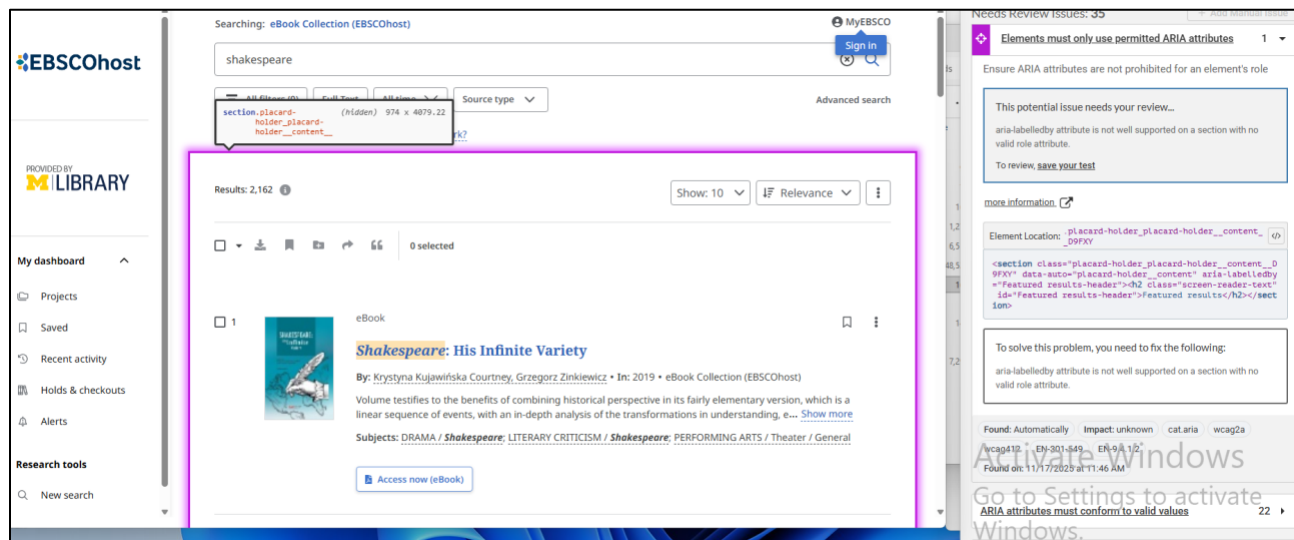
EBSCOhost

PROVIDED BY
M LIBRARY

My dashboard

Projects

Saved

Recent activity

Holds & checkouts

Alerts

Research tools

New search

Searching: eBook Collection (EBSCOhost)

MyEBSCO

Sign in

shakespeare

All filters (0)

Full Text

All time

Source type

Advanced search

section.placard-holder_placard-holder__content__ (hidden) 974 x 4079.22

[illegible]k?

Results: 2,162

Show: 10

Relevance

0 selected

1

eBook

Shakespeare: His Infinite Variety

By: Krystyna Kujawińska Courtney, Grzegorz Zinkiewicz • In: 2019 • eBook Collection (EBSCOhost)

Volume testifies to the benefits of combining historical perspective in its fairly elementary version, which is a linear sequence of events, with an in-depth analysis of the transformations in understanding, e... Show more

Subjects: DRAMA / Shakespeare; LITERARY CRITICISM / Shakespeare; PERFORMING ARTS / Theater / General

Access now (eBook)

Needs Review Issues: 35

+ Add Manual Issue

Elements must only use permitted ARIA attributes 1

Ensure ARIA attributes are not prohibited for an element's role

This potential issue needs your review...

aria-labelledby attribute is not well supported on a section with no valid role attribute.

To review, save your test

more information

Element Location: .placard-holder_placard-holder__content__D9FXY

<section class="placard-holder_placard-holder__content__D9FXY" data-auto="placard-holder__content" aria-labelledby="Featured results-header"><h2 class="screen-reader-text" id="Featured results-header">Featured results</h2></section>

To solve this problem, you need to fix the following:

aria-labelledby attribute is not well supported on a section with no valid role attribute.

Found: Automatically Impact: unknown cat.aria wcag2a wcag412 EN-301-549 EN-9.4.1.2

Found on: 11/17/2025 at 11:46 AM

Activate Windows
Go to Settings to activate Windows.

ARIA attributes must conform to valid values 22